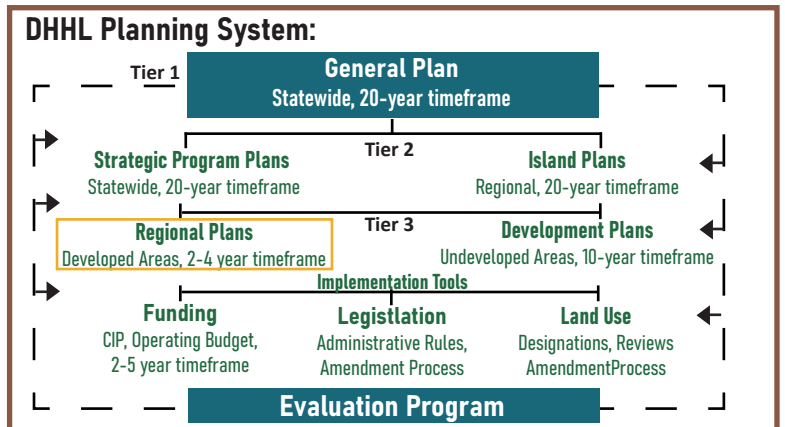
DHHL Planning System:

Tier 1

General Plan
Statewide, 20-year timeframe

Tier 2

Strategic Program Plans
Statewide, 20-year timeframe

Island Plans
Regional, 20-year timeframe

Tier 3

Regional Plans
Developed Areas, 2-4 year timeframe

Development Plans
Undeveloped Areas, 10-year timeframe

Implementation Tools

Funding
CIP, Operating Budget, 2-5 year timeframe

Legistlation
Administrative Rules, Amendment Process

Land Use
Designations, Reviews AmendmentProcess

Evaluation Program